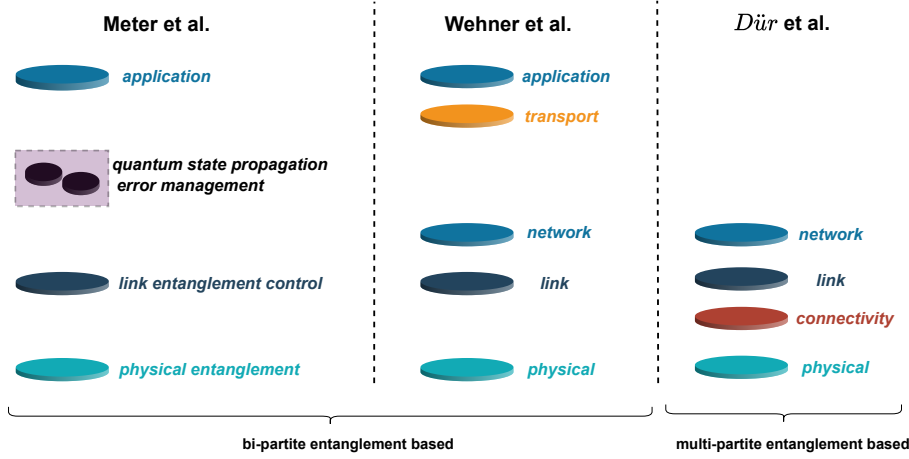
Meter et al.

application

quantum state propagation error management

link entanglement control

physical entanglement

Wehner et al.

application

transport

network

link

physical

$Dür$ et al.

network

link

connectivity

physical

bi-partite entanglement based

multi-partite entanglement based